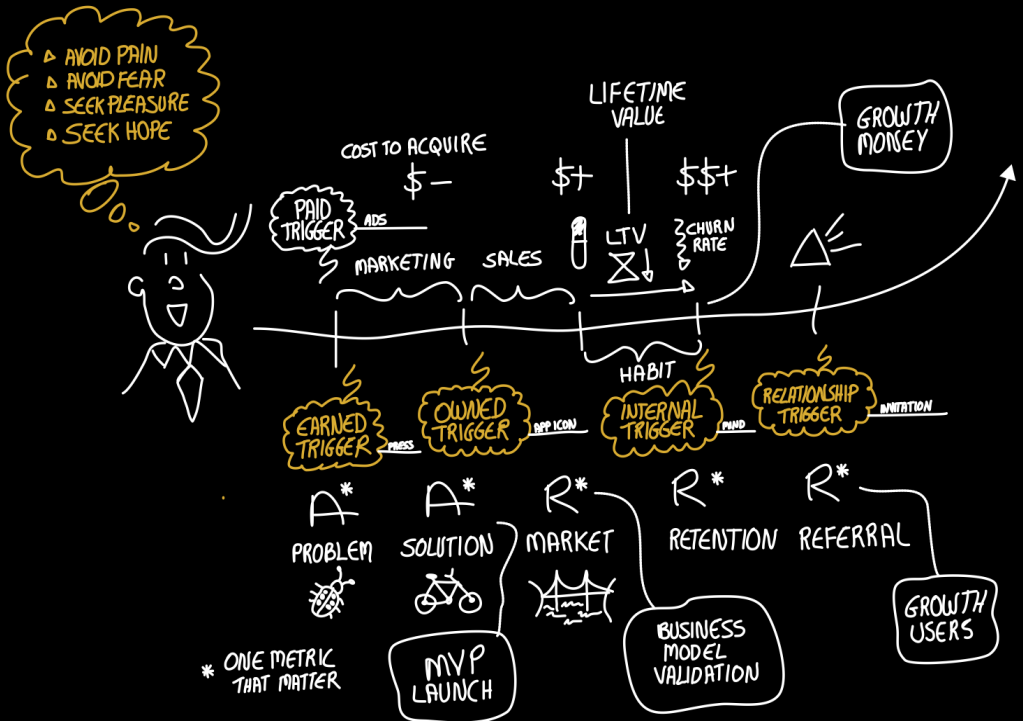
▵ AVOID PAIN
▵ AVOID FEAR
▵ SEEK PLEASURE
▵ SEEK HOPE

LIFETIME VALUE

GROWTH MONEY

COST TO ACQUIRE

$– $+ $$+

PAID TRIGGER

ADS

LTV

CHURN RATE

MARKETING

SALES

HABIT

EARNED TRIGGER

PRESS

OWNED TRIGGER

APP ICON

INTERNAL TRIGGER

MIND

RELATIONSHIP TRIGGER

INVITATION

A* A* R* R* R*

PROBLEM SOLUTION MARKET RETENTION REFERRAL

BUSINESS MODEL VALIDATION

GROWTH USERS

* ONE METRIC THAT MATTER

MVP LAUNCH